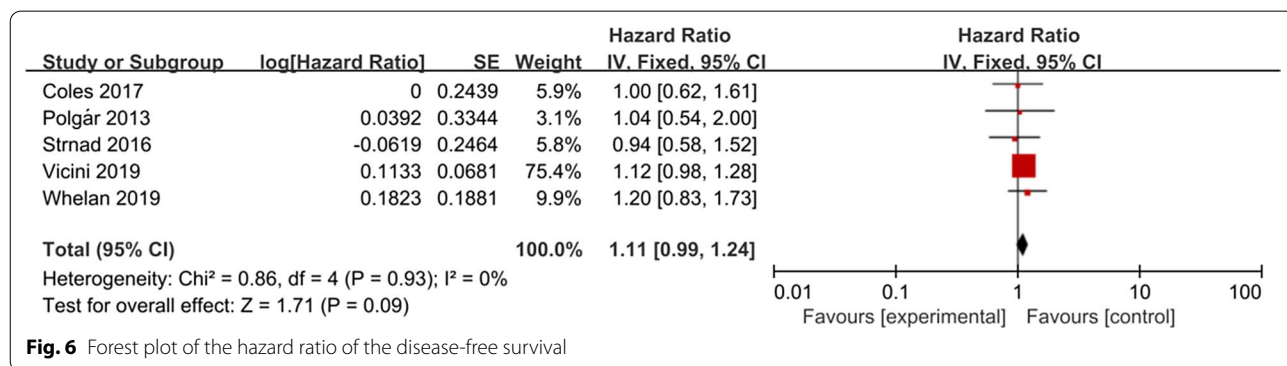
| Study or Subgroup | log[Hazard Ratio] | SE | Weight | Hazard Ratio IV, Fixed, 95% CI |
|---|---|---|---|---|
| Coles 2017 | 0 | 0.2439 | 5.9% | 1.00 [0.62, 1.61] |
| Polgár 2013 | 0.0392 | 0.3344 | 3.1% | 1.04 [0.54, 2.00] |
| Strnad 2016 | -0.0619 | 0.2464 | 5.8% | 0.94 [0.58, 1.52] |
| Vicini 2019 | 0.1133 | 0.0681 | 75.4% | 1.12 [0.98, 1.28] |
| Whelan 2019 | 0.1823 | 0.1881 | 9.9% | 1.20 [0.83, 1.73] |
| **Total (95% CI)** | | | **100.0%** | **1.11 [0.99, 1.24]** |

Heterogeneity: Chi² = 0.86, df = 4 (P = 0.93); I² = 0%
Test for overall effect: Z = 1.71 (P = 0.09)

Hazard Ratio
IV, Fixed, 95% CI

0.01 0.1 1 10 100
Favours [experimental] Favours [control]

**Fig. 6** Forest plot of the hazard ratio of the disease-free survival